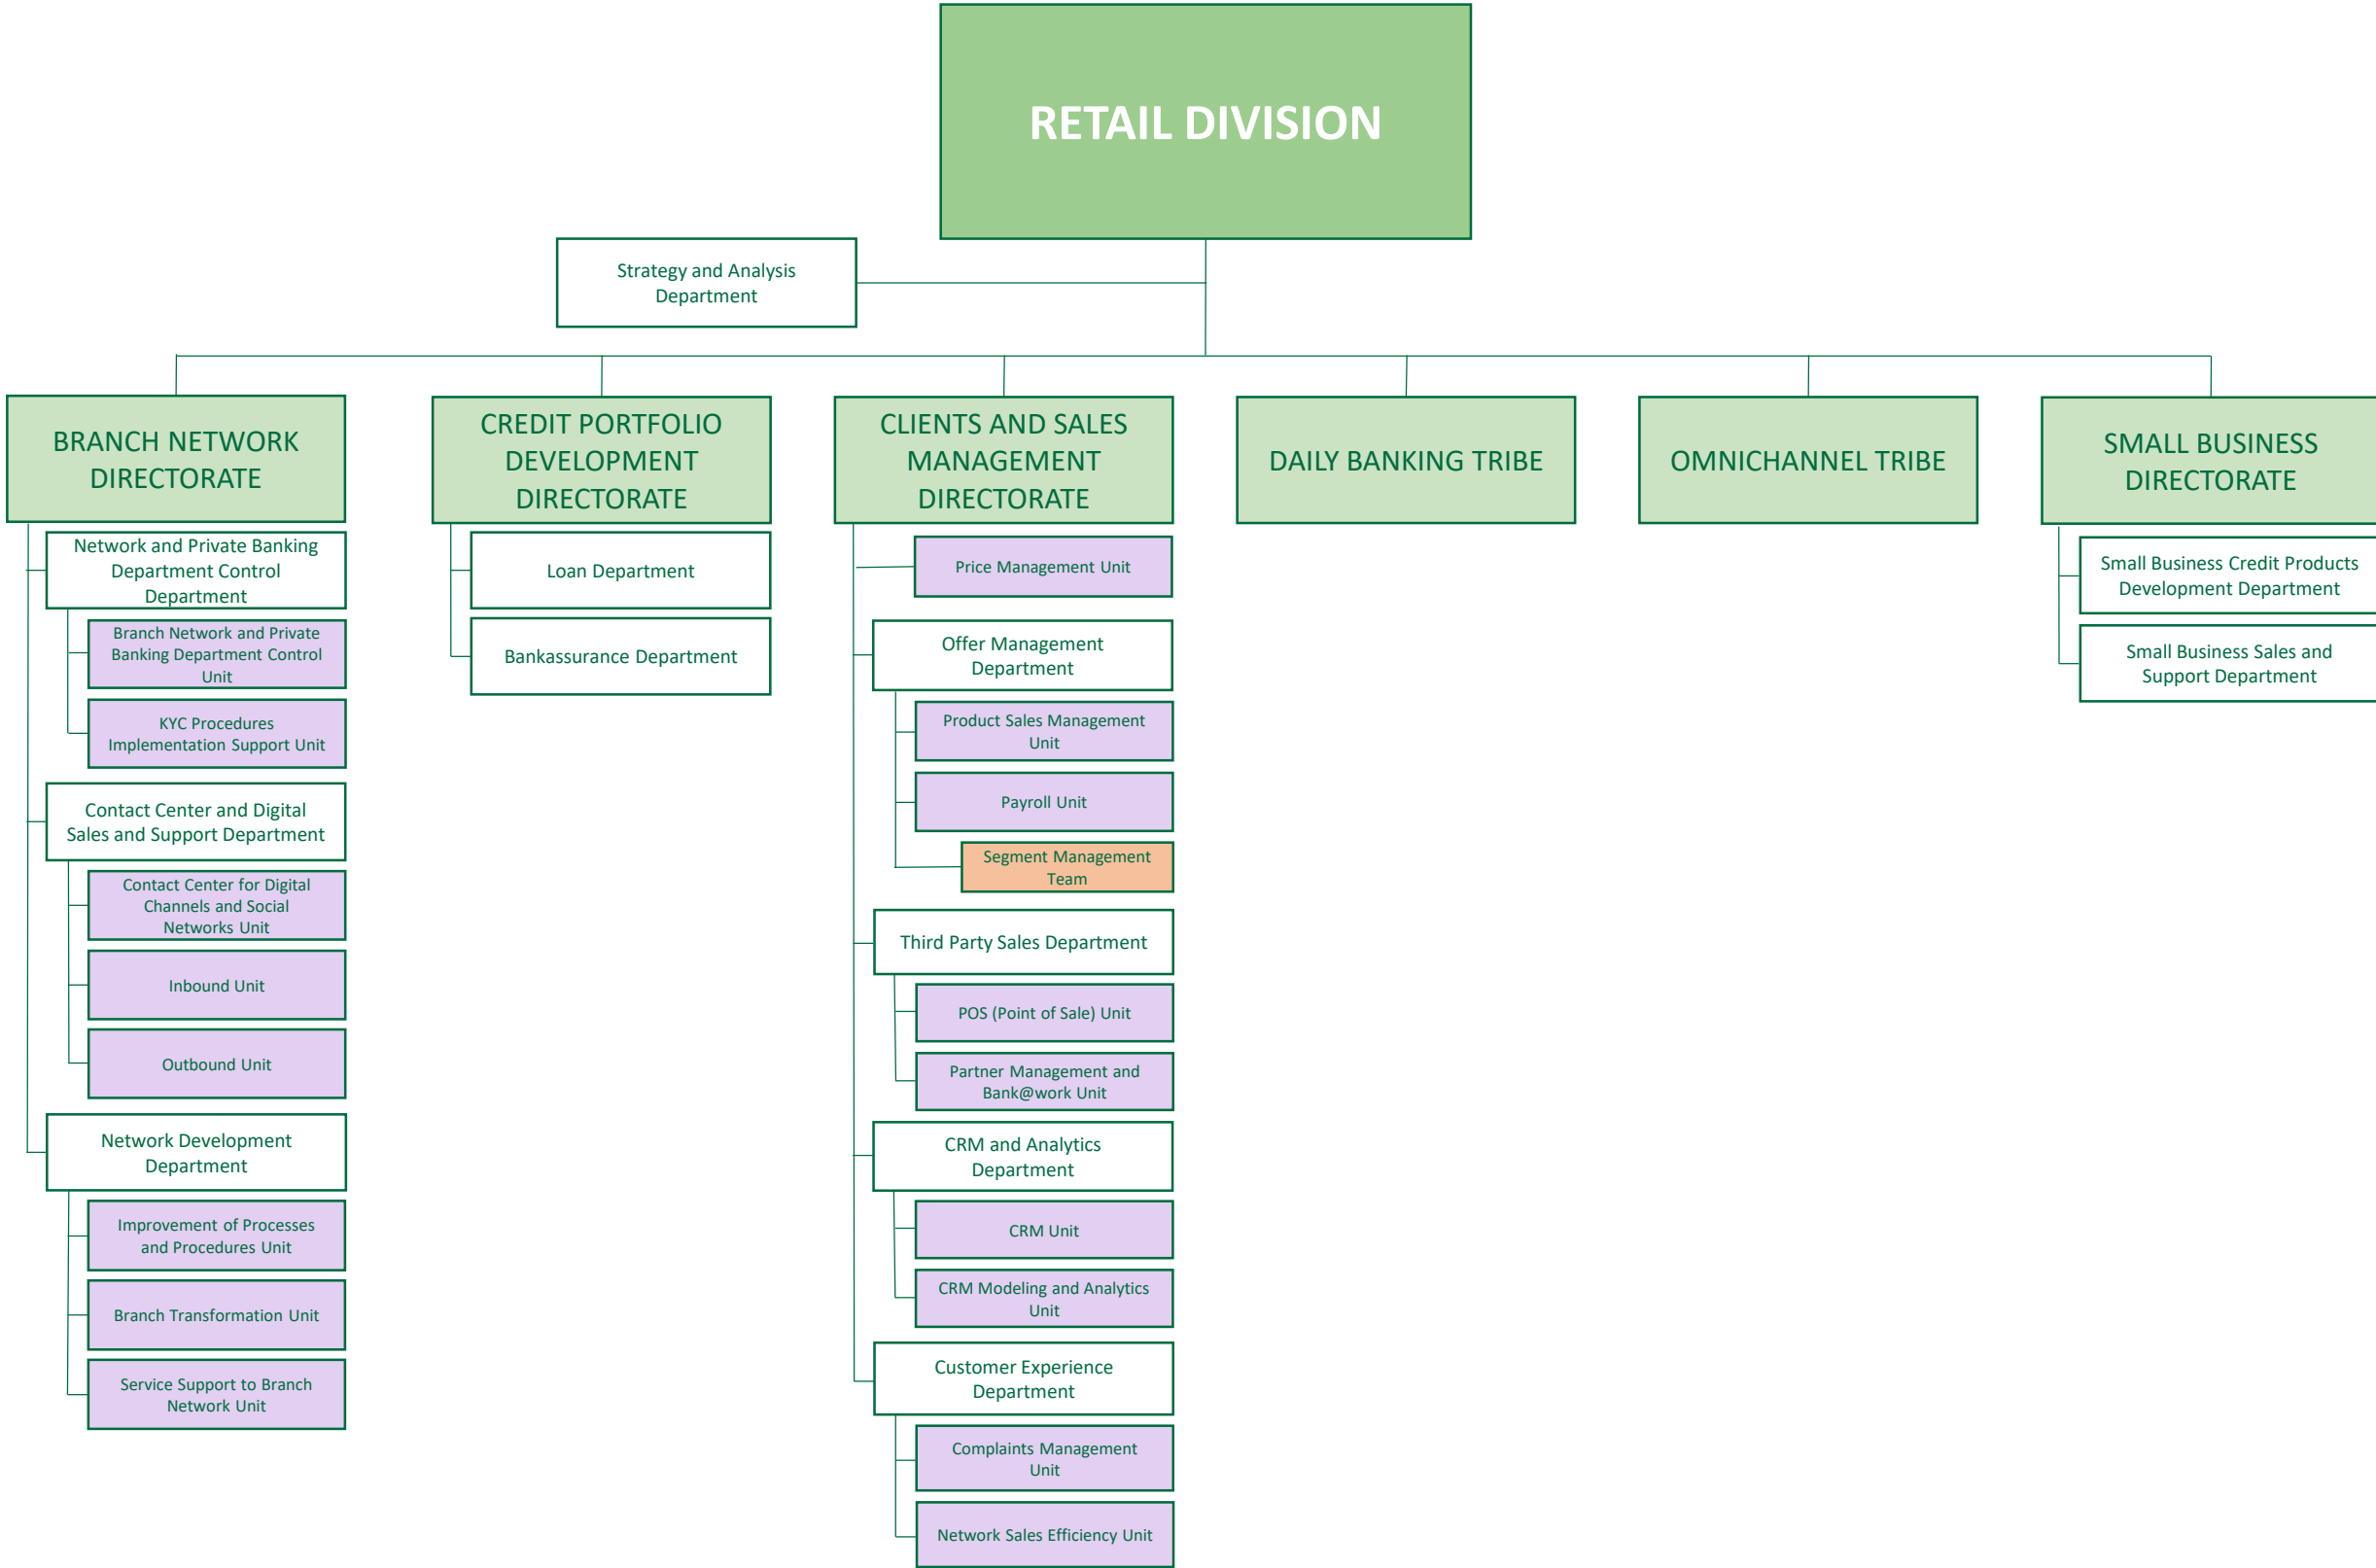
RETAIL DIVISION

Strategy and Analysis Department

BRANCH NETWORK DIRECTORATE

Network and Private Banking Department Control Department

Branch Network and Private Banking Department Control Unit

KYC Procedures Implementation Support Unit

Contact Center and Digital Sales and Support Department

Contact Center for Digital Channels and Social Networks Unit

Inbound Unit

Outbound Unit

Network Development Department

Improvement of Processes and Procedures Unit

Branch Transformation Unit

Service Support to Branch Network Unit

CREDIT PORTFOLIO DEVELOPMENT DIRECTORATE

Loan Department

Bankassurance Department

CLIENTS AND SALES MANAGEMENT DIRECTORATE

Price Management Unit

Offer Management Department

Product Sales Management Unit

Payroll Unit

Segment Management Team

Third Party Sales Department

POS (Point of Sale) Unit

Partner Management and Bank@work Unit

CRM and Analytics Department

CRM Unit

CRM Modeling and Analytics Unit

Customer Experience Department

Complaints Management Unit

Network Sales Efficiency Unit

DAILY BANKING TRIBE

OMNICHANNEL TRIBE

SMALL BUSINESS DIRECTORATE

Small Business Credit Products Development Department

Small Business Sales and Support Department